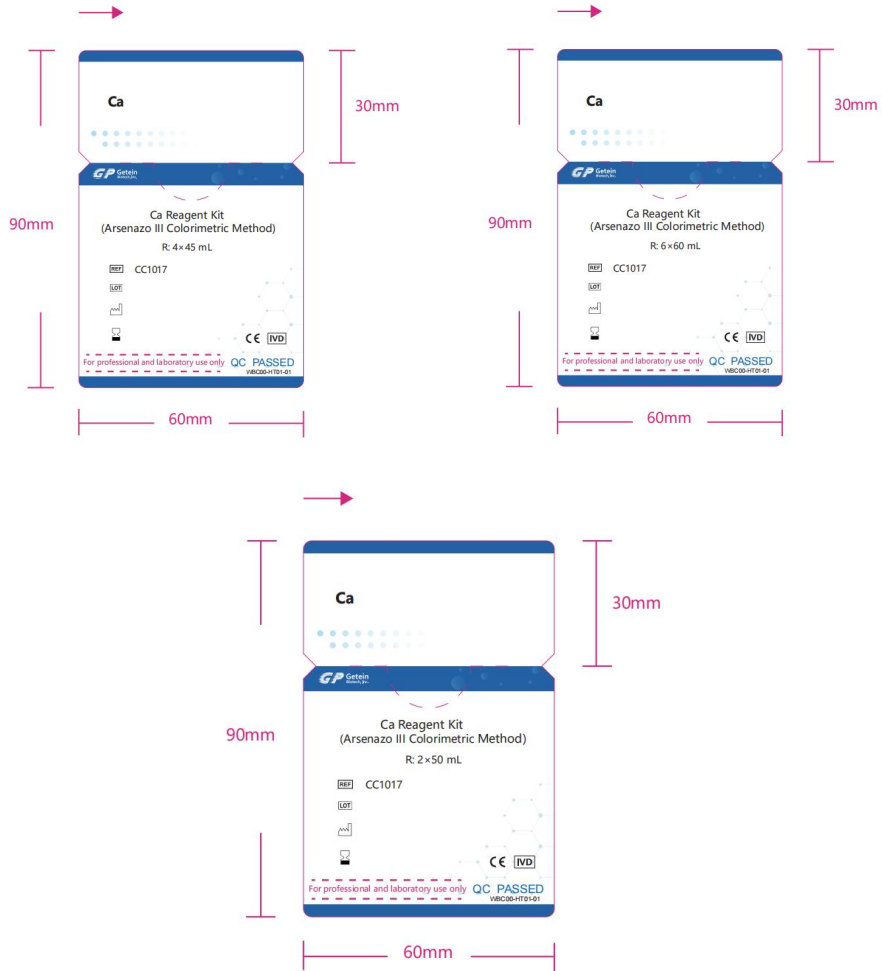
Ca

30mm

GP Getein Biotech, Inc.

90mm

Ca Reagent Kit
(Arsenazo III Colorimetric Method)

R: 4×45 mL

REF CC1017

LOT

CE IVD

For professional and laboratory use only

QC PASSED

WBC00-HT01-01

60mm

Ca

30mm

GP Getein Biotech, Inc.

90mm

Ca Reagent Kit
(Arsenazo III Colorimetric Method)

R: 6×60 mL

REF CC1017

LOT

CE IVD

For professional and laboratory use only

QC PASSED

WBC00-HT01-01

60mm

Ca

30mm

GP Getein Biotech, Inc.

90mm

Ca Reagent Kit
(Arsenazo III Colorimetric Method)

R: 2×50 mL

REF CC1017

LOT

CE IVD

For professional and laboratory use only

QC PASSED

WBC00-HT01-01

60mm